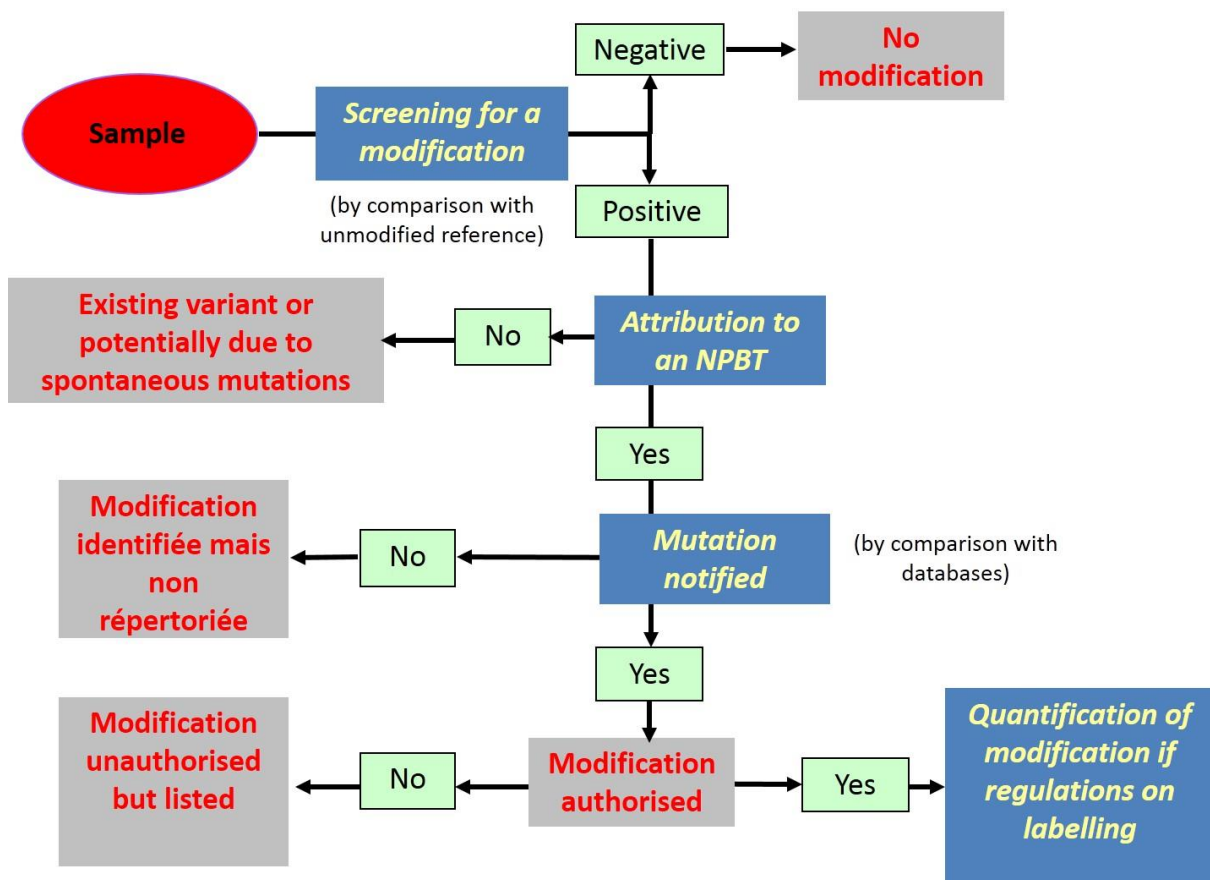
Sample

Screening for a modification

(by comparison with unmodified reference)

Negative

No modification

Positive

Attribution to an NPBT

No

Existing variant or potentially due to spontaneous mutations

Yes

Mutation notified

(by comparison with databases)

No

Modification identifiée mais non répertoriée

Yes

Modification authorised

No

Modification unauthorised but listed

Yes

Quantification of modification if regulations on labelling